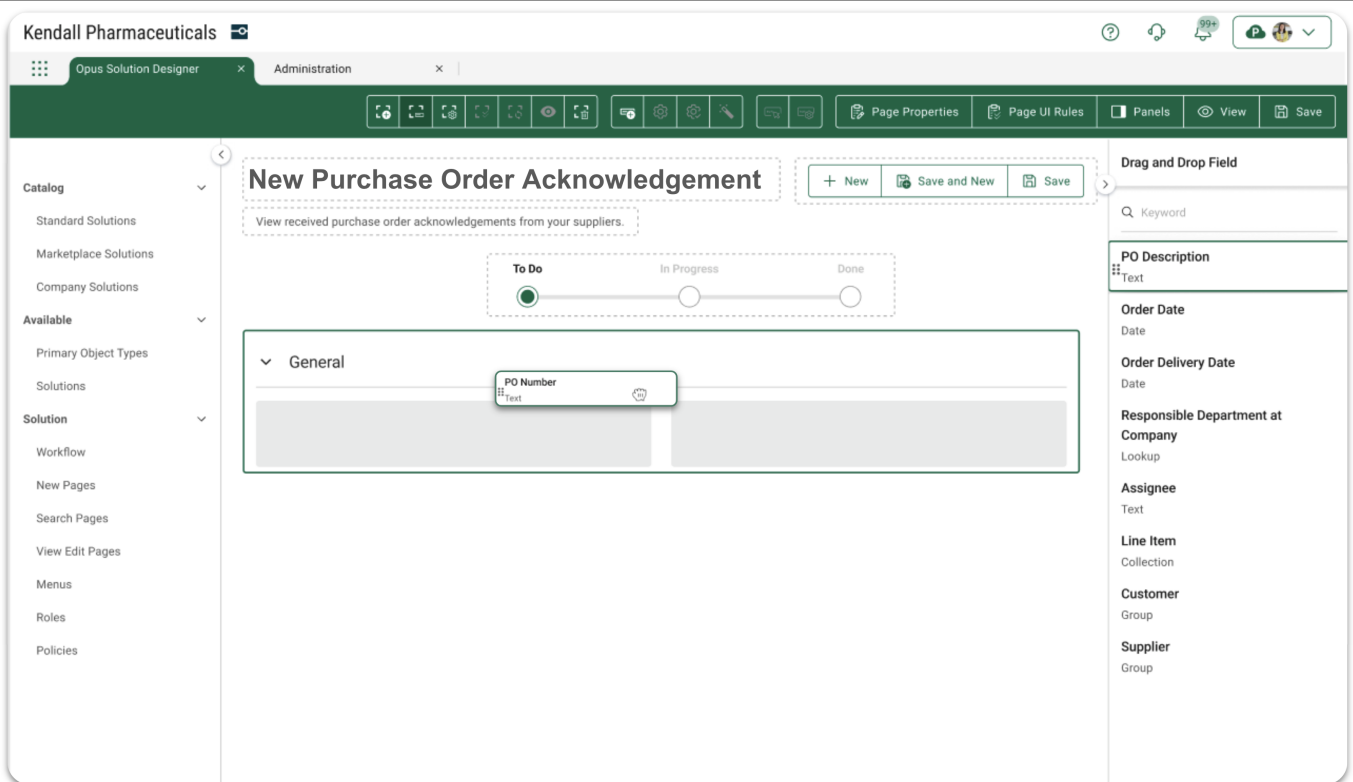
Kendall Pharmaceuticals

99+

Opus Solution Designer ×
Administration ×

Page Properties
Page UI Rules
Panels
View
Save

Catalog
Standard Solutions
Marketplace Solutions
Company Solutions
Available
Primary Object Types
Solutions
Solution
Workflow
New Pages
Search Pages
View Edit Pages
Menus
Roles
Policies

New Purchase Order Acknowledgement
View received purchase order acknowledgements from your suppliers.

+ New
Save and New
Save

To Do
In Progress
Done

General

PO Number
Text

Drag and Drop Field
Keyword
PO Description
Text
Order Date
Date
Order Delivery Date
Date
Responsible Department at Company
Lookup
Assignee
Text
Line Item
Collection
Customer
Group
Supplier
Group